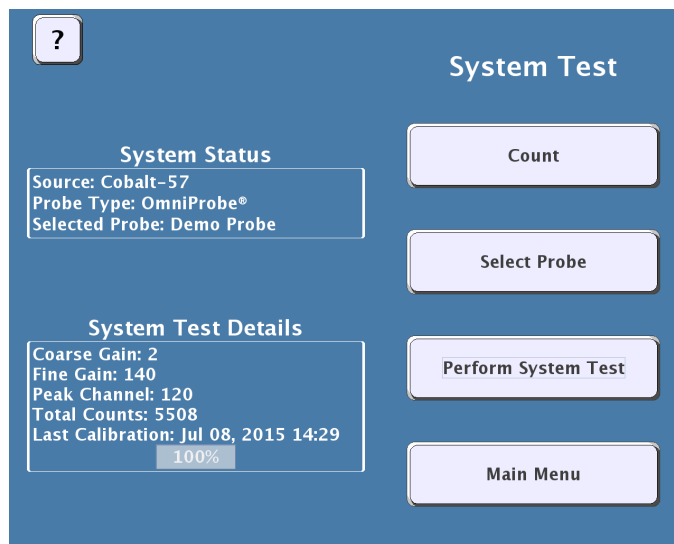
?

System Test

System Status
Source: Cobalt-57
Probe Type: OmniProbe®
Selected Probe: Demo Probe

System Test Details
Coarse Gain: 2
Fine Gain: 140
Peak Channel: 120
Total Counts: 5508
Last Calibration: Jul 08, 2015 14:29
100%

Count

Select Probe

Perform System Test

Main Menu